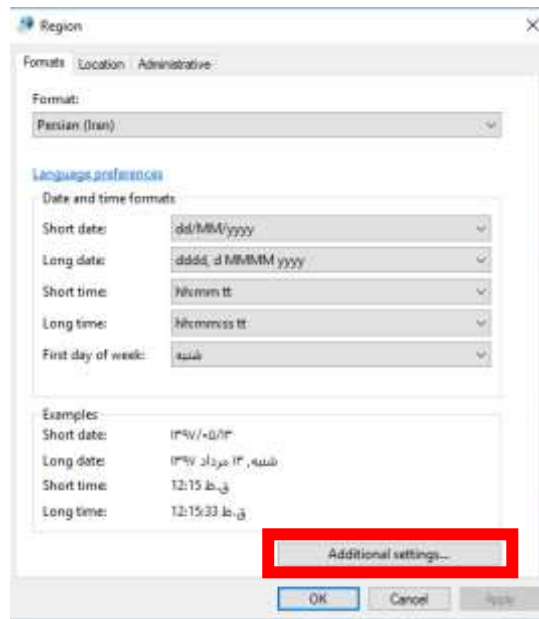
Region

Formats | Location | Administrative

Format:

Persian (Iran)

Language preferences

Date and time formats

Short date: dd/MM/yyyy

Long date: dddd, d MMMM yyyy

Short time: hh:mm tt

Long time: hh:mm:ss tt

First day of week: شنبه

Examples

Short date: ۱۳۹۷/۰۵/۱۳

Long date: شنبه, ۱۳ مرداد ۱۳۹۷

Short time: 12:15 ق.ظ

Long time: 12:15:33 ق.ظ

Additional settings...

OK | Cancel | Apply